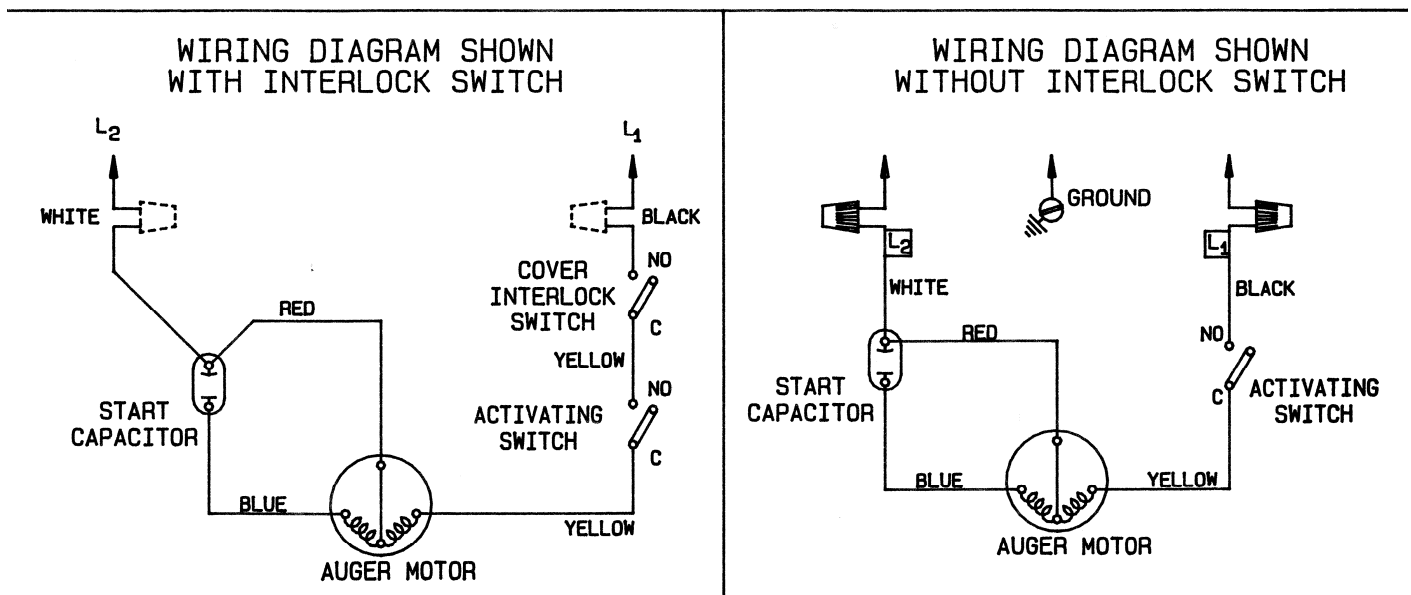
WIRING DIAGRAM SHOWN WITH INTERLOCK SWITCH

$L_2$

$L_1$

WHITE

BLACK

COVER INTERLOCK SWITCH

NO

C

RED

YELLOW

NO

START CAPACITOR

ACTIVATING SWITCH

C

BLUE

YELLOW

AUGER MOTOR

WIRING DIAGRAM SHOWN WITHOUT INTERLOCK SWITCH

GROUND

$L_2$

$L_1$

WHITE

BLACK

RED

NO

START CAPACITOR

C

ACTIVATING SWITCH

BLUE

YELLOW

AUGER MOTOR